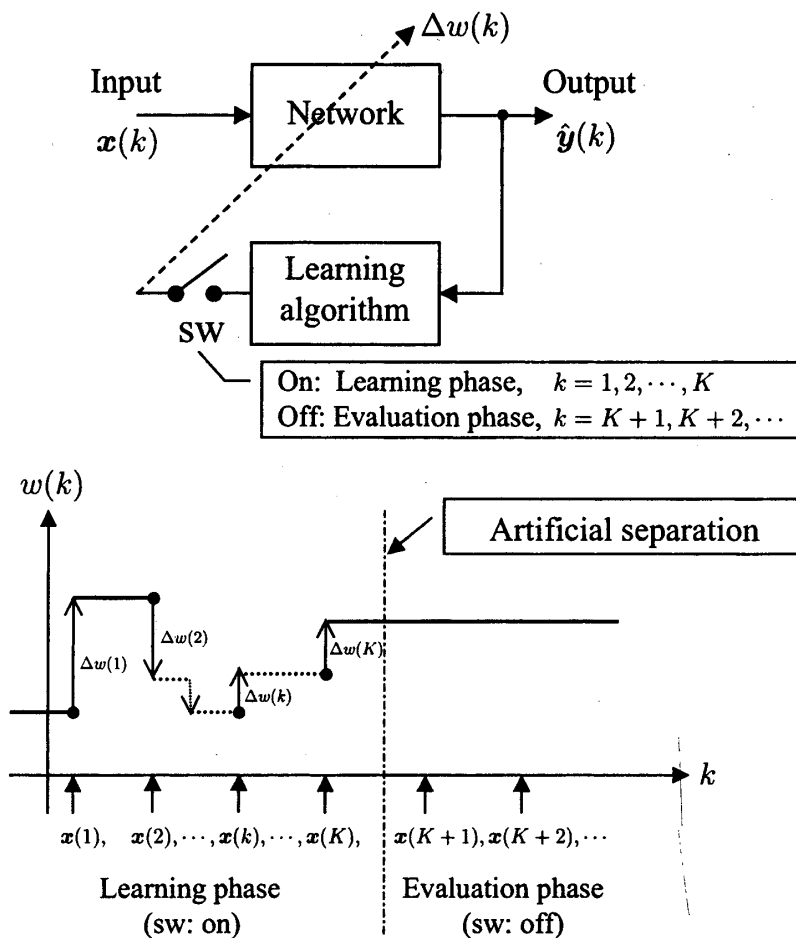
$\Delta w(k)$

Input
$\boldsymbol{x}(k)$

Network

Output
$\hat{\boldsymbol{y}}(k)$

Learning algorithm

SW

On: Learning phase, $k = 1, 2, \cdots, K$
Off: Evaluation phase, $k = K+1, K+2, \cdots$

$w(k)$

Artificial separation

$\Delta w(1)$

$\Delta w(2)$

$\Delta w(k)$

$\Delta w(K)$

$k$

$\boldsymbol{x}(1)$, $\boldsymbol{x}(2), \cdots, \boldsymbol{x}(k), \cdots, \boldsymbol{x}(K)$, $\boldsymbol{x}(K+1), \boldsymbol{x}(K+2), \cdots$

Learning phase
(sw: on)

Evaluation phase
(sw: off)